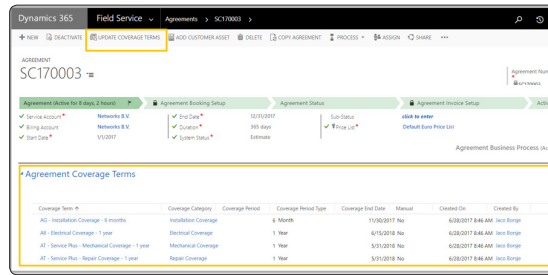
Dynamics 365 Field Service Agreements > SC170003 >

+ NEW DEACTIVATE UPDATE COVERAGE TERMS ADD CUSTOMER ASSET DELETE COPY AGREEMENT PROCESS ASSIGN SHARE •••

AGREEMENT
SC170003

Agreement Nur
SC170003

Agreement (Active for 8 days, 2 hours) | Agreement Booking Setup | Agreement Status | Agreement Invoice Setup | Acti

✓ Service Account* Networks B.V.
✓ Billing Account Networks B.V.
✓ Start Date* 1/1/2017
✓ End Date* 12/31/2017
✓ Duration* 365 days
✓ System Status* Estimate
Sub-Status click to enter
✓ Price List* Default Euro Price List

Agreement Business Process (Ac

Agreement Coverage Terms

| Coverage Term ↑ | Coverage Category | Coverage Period | Coverage Period Type | Coverage End Date | Manual | Created On | Created By |
|---|---|---|---|---|---|---|---|
| AG - Installation Coverage - 6 months | Installation Coverage | 6 | Month | 11/30/2017 | No | 6/28/2017 8:46 AM | Jaco Bonje |
| All - Electrical Coverage - 1 year | Electrical Coverage | 1 | Year | 6/15/2018 | No | 6/28/2017 8:46 AM | Jaco Bonje |
| AT - Service Plus - Mechanical Coverage - 1 year | Mechanical Coverage | 1 | Year | 5/31/2018 | No | 6/28/2017 8:46 AM | Jaco Bonje |
| AT - Service Plus - Repair Coverage - 1 year | Repair Coverage | 1 | Year | 5/31/2018 | No | 6/28/2017 8:46 AM | Jaco Bonje |